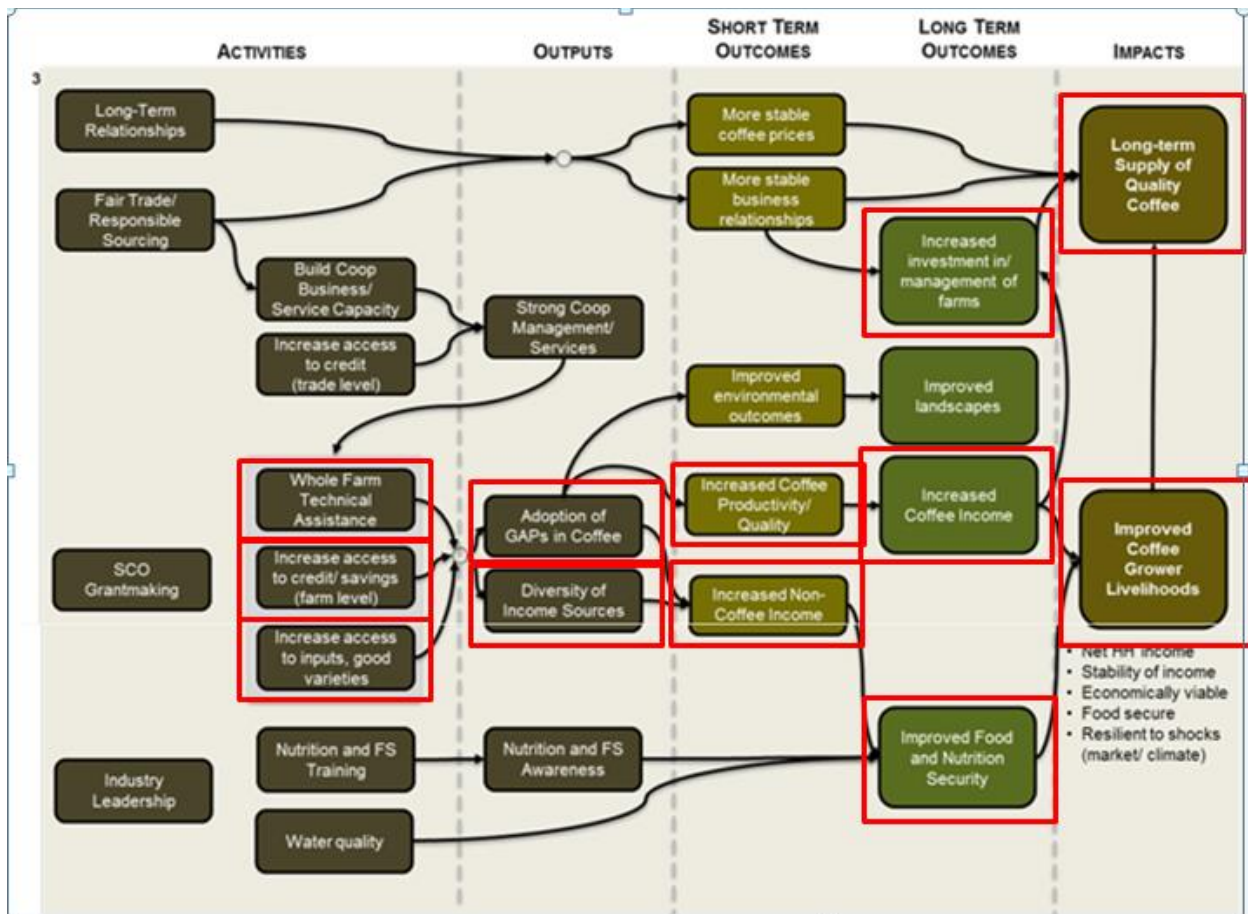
ACTIVITIES

OUTPUTS

SHORT TERM OUTCOMES

LONG TERM OUTCOMES

IMPACTS

3

Long-Term Relationships

Fair Trade/ Responsible Sourcing

Build Coop Business/ Service Capacity

Increase access to credit (trade level)

Strong Coop Management/ Services

More stable coffee prices

More stable business relationships

Long-term Supply of Quality Coffee

Increased investment in/ management of farms

Improved environmental outcomes

Improved landscapes

Whole Farm Technical Assistance

Increase access to credit/ savings (farm level)

Increase access to inputs, good varieties

SCO Grantmaking

Adoption of GAPs in Coffee

Diversity of Income Sources

Increased Coffee Productivity/ Quality

Increased Non-Coffee Income

Increased Coffee Income

Improved Coffee Grower Livelihoods

• Net HH income
• Stability of income
• Economically viable
• Food secure
• Resilient to shocks (market/ climate)

Industry Leadership

Nutrition and FS Training

Nutrition and FS Awareness

Improved Food and Nutrition Security

Water quality